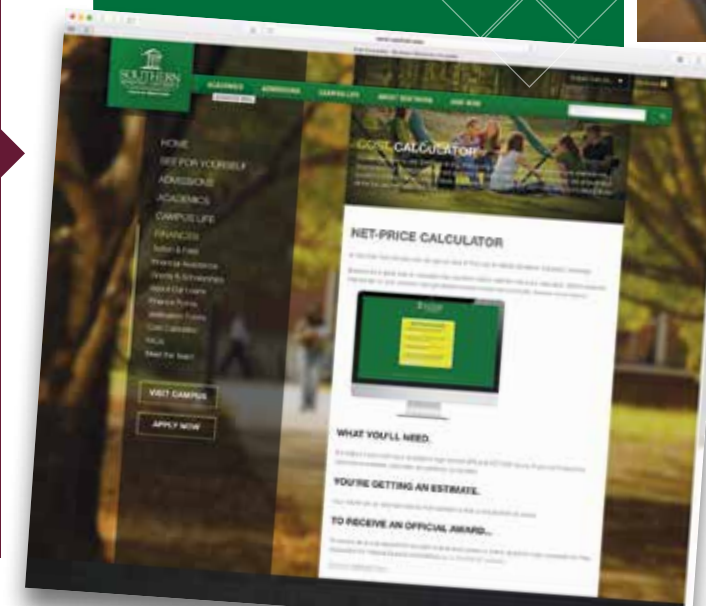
SOUTHERN

ACADEMICS ADMISSIONS CAMPUS LIFE ABOUT SOUTHERN GIVE NOW

HOME
SEE FOR YOURSELF
ADMISSIONS
ACADEMICS
CAMPUS LIFE
FINANCES
Tuition & Fees
Financial Assistance
Grants & Scholarships
About Our Loans
Finance Forms
Verification Forms
Cost Calculator
FAQs
Meet the Team

VISIT CAMPUS
APPLY NOW

COST CALCULATOR

NET-PRICE CALCULATOR

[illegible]

WHAT YOU'LL NEED.

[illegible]

YOU'RE GETTING AN ESTIMATE.

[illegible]

TO RECEIVE AN OFFICIAL AWARD...

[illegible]